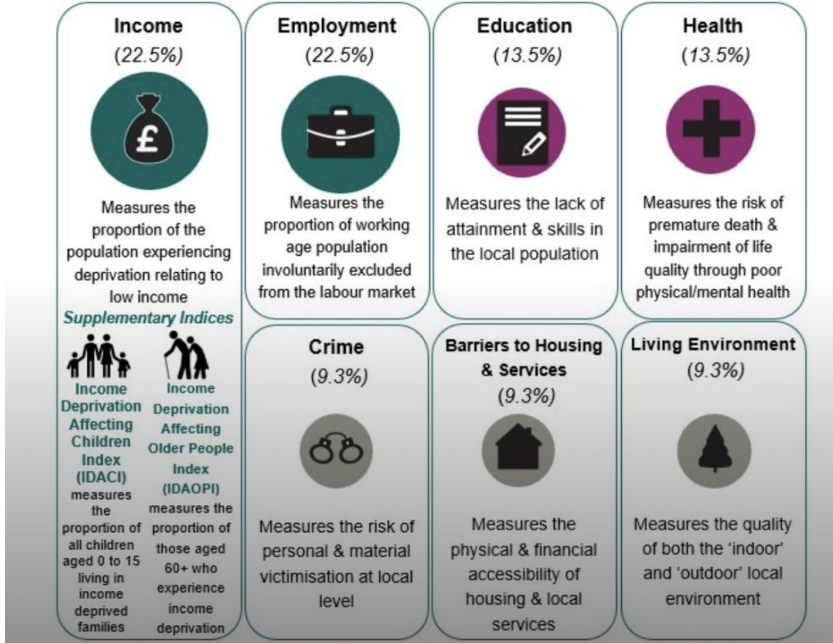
Income
(22.5%)

£

Measures the proportion of the population experiencing deprivation relating to low income

Supplementary Indices

Income Deprivation Affecting Children Index (IDACI)
measures the proportion of all children aged 0 to 15 living in income deprived families

Income Deprivation Affecting Older People Index (IDAOPI)
measures the proportion of those aged 60+ who experience income deprivation

Employment
(22.5%)

Measures the proportion of working age population involuntarily excluded from the labour market

Education
(13.5%)

Measures the lack of attainment & skills in the local population

Health
(13.5%)

Measures the risk of premature death & impairment of life quality through poor physical/mental health

Crime
(9.3%)

Measures the risk of personal & material victimisation at local level

Barriers to Housing & Services
(9.3%)

Measures the physical & financial accessibility of housing & local services

Living Environment
(9.3%)

Measures the quality of both the 'indoor' and 'outdoor' local environment